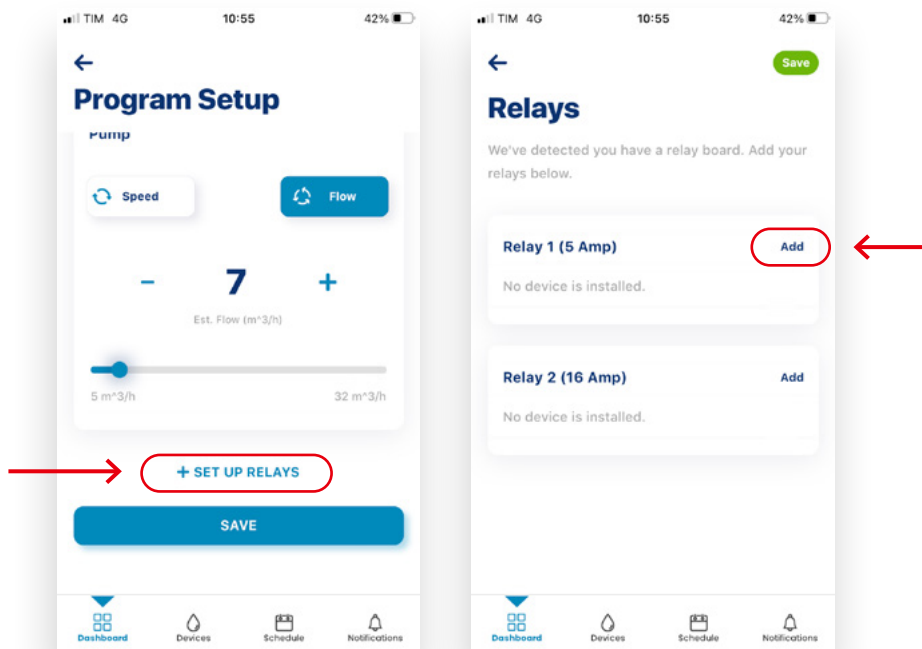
TIM 4G 10:55 42%

←

Program Setup

Pump

Speed

Flow

–

7

+

Est. Flow (m^3/h)

5 m^3/h

32 m^3/h

+ SET UP RELAYS

SAVE

Dashboard

Devices

Schedule

Notifications

TIM 4G 10:55 42%

←

Save

Relays

We've detected you have a relay board. Add your relays below.

Relay 1 (5 Amp)

Add

No device is installed.

Relay 2 (16 Amp)

Add

No device is installed.

Dashboard

Devices

Schedule

Notifications